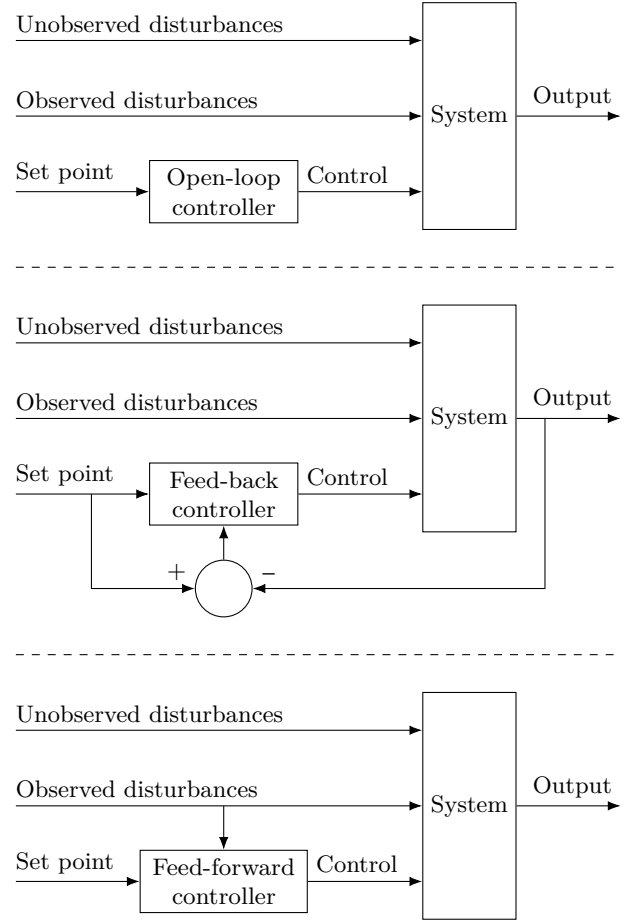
Unobserved disturbances

Observed disturbances

Set point

Open-loop controller

Control

System

Output

Unobserved disturbances

Observed disturbances

Set point

Feed-back controller

Control

System

Output

+

–

Unobserved disturbances

Observed disturbances

Set point

Feed-forward controller

Control

System

Output